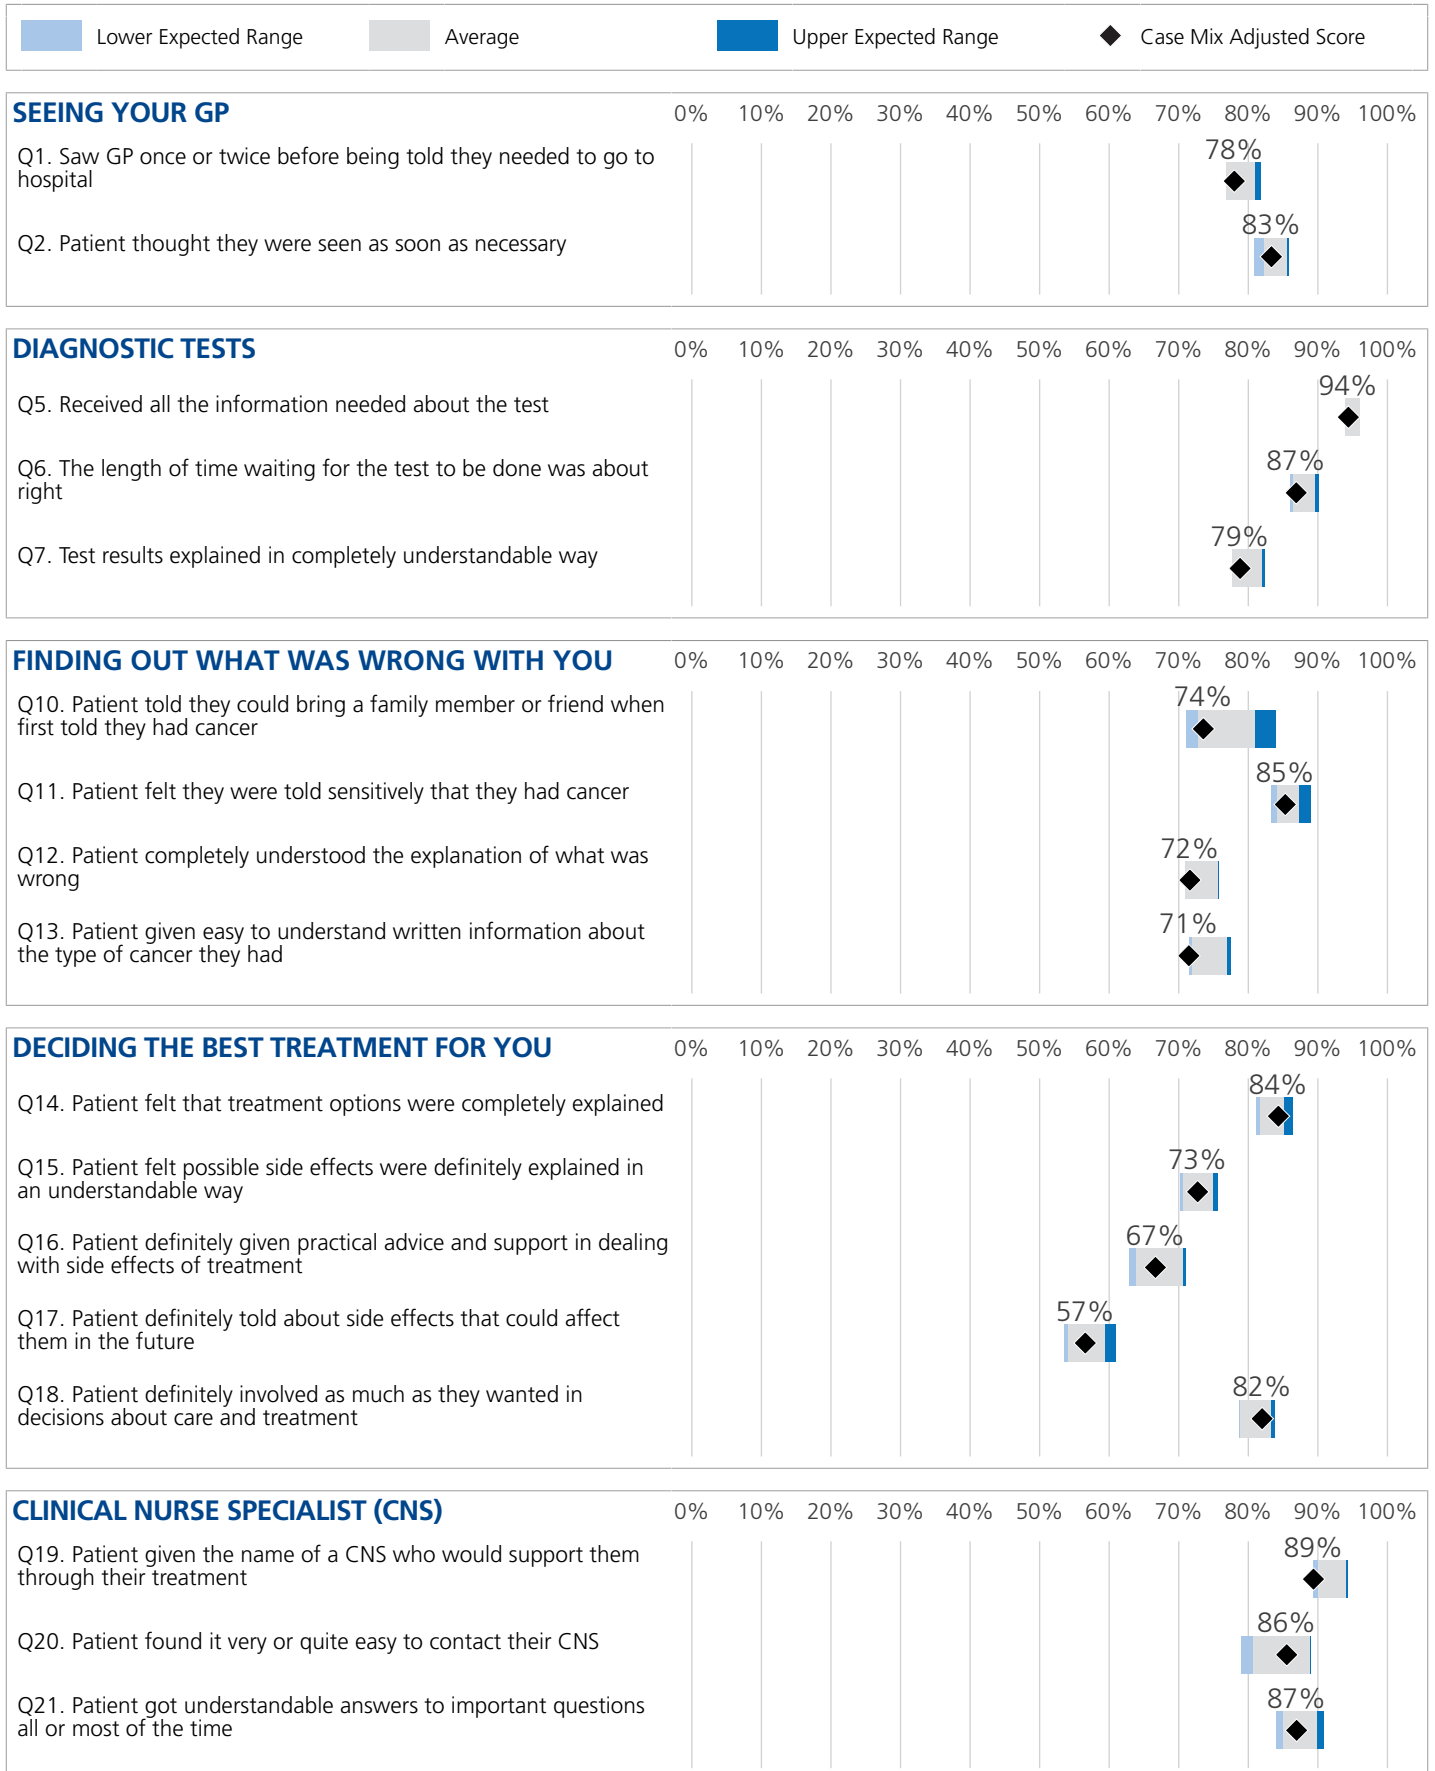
Lower Expected Range
Average
Upper Expected Range
Case Mix Adjusted Score

SEEING YOUR GP
0% 10% 20% 30% 40% 50% 60% 70% 80% 90% 100%

Q1. Saw GP once or twice before being told they needed to go to hospital
78%

Q2. Patient thought they were seen as soon as necessary
83%

DIAGNOSTIC TESTS
0% 10% 20% 30% 40% 50% 60% 70% 80% 90% 100%

Q5. Received all the information needed about the test
94%

Q6. The length of time waiting for the test to be done was about right
87%

Q7. Test results explained in completely understandable way
79%

FINDING OUT WHAT WAS WRONG WITH YOU
0% 10% 20% 30% 40% 50% 60% 70% 80% 90% 100%

Q10. Patient told they could bring a family member or friend when first told they had cancer
74%

Q11. Patient felt they were told sensitively that they had cancer
85%

Q12. Patient completely understood the explanation of what was wrong
72%

Q13. Patient given easy to understand written information about the type of cancer they had
71%

DECIDING THE BEST TREATMENT FOR YOU
0% 10% 20% 30% 40% 50% 60% 70% 80% 90% 100%

Q14. Patient felt that treatment options were completely explained
84%

Q15. Patient felt possible side effects were definitely explained in an understandable way
73%

Q16. Patient definitely given practical advice and support in dealing with side effects of treatment
67%

Q17. Patient definitely told about side effects that could affect them in the future
57%

Q18. Patient definitely involved as much as they wanted in decisions about care and treatment
82%

CLINICAL NURSE SPECIALIST (CNS)
0% 10% 20% 30% 40% 50% 60% 70% 80% 90% 100%

Q19. Patient given the name of a CNS who would support them through their treatment
89%

Q20. Patient found it very or quite easy to contact their CNS
86%

Q21. Patient got understandable answers to important questions all or most of the time
87%